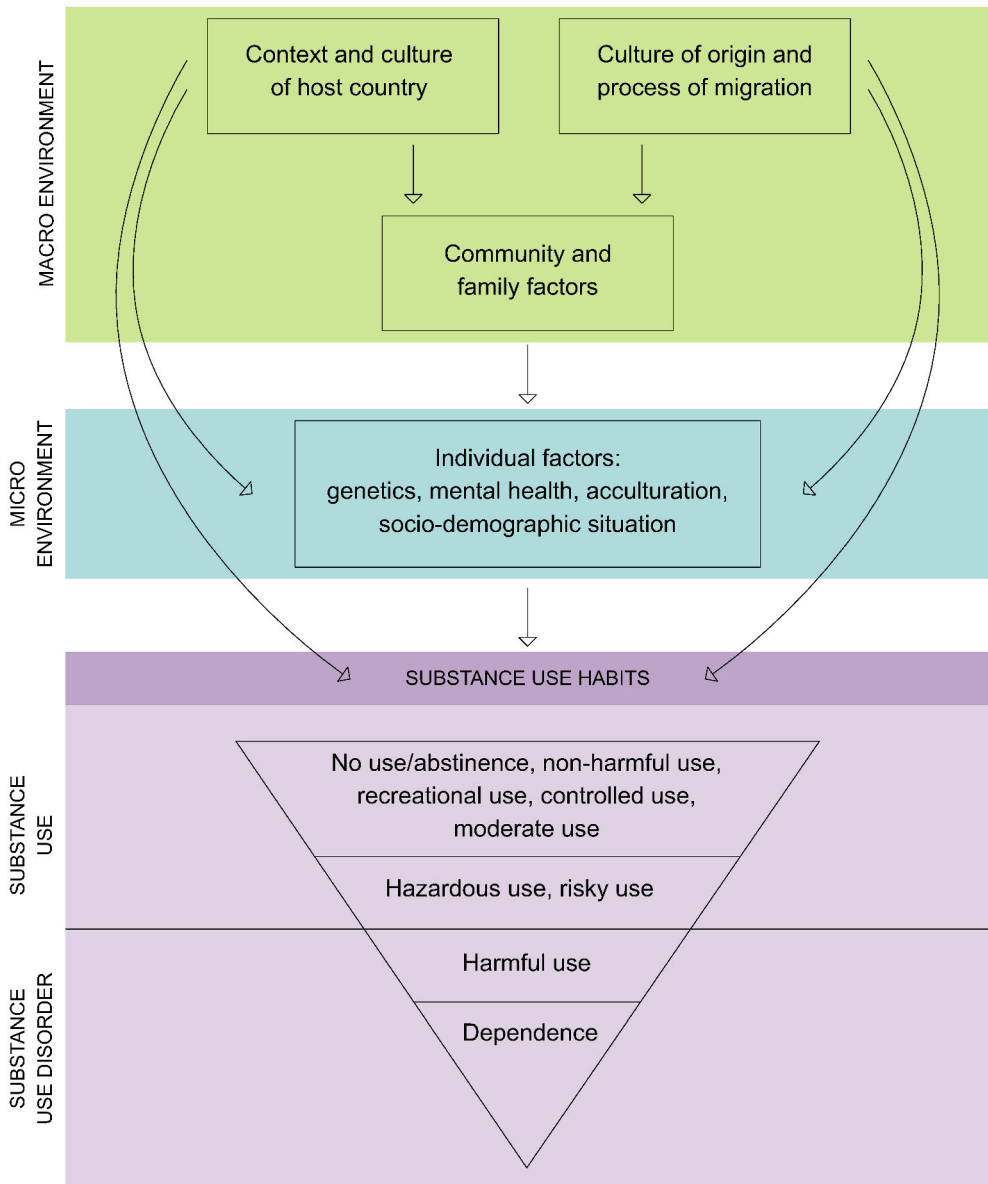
MACRO ENVIRONMENT

Context and culture of host country

Culture of origin and process of migration

Community and family factors

MICRO ENVIRONMENT

Individual factors: genetics, mental health, acculturation, socio-demographic situation

SUBSTANCE USE HABITS

SUBSTANCE USE

No use/abstinence, non-harmful use, recreational use, controlled use, moderate use

Hazardous use, risky use

SUBSTANCE USE DISORDER

Harmful use

Dependence